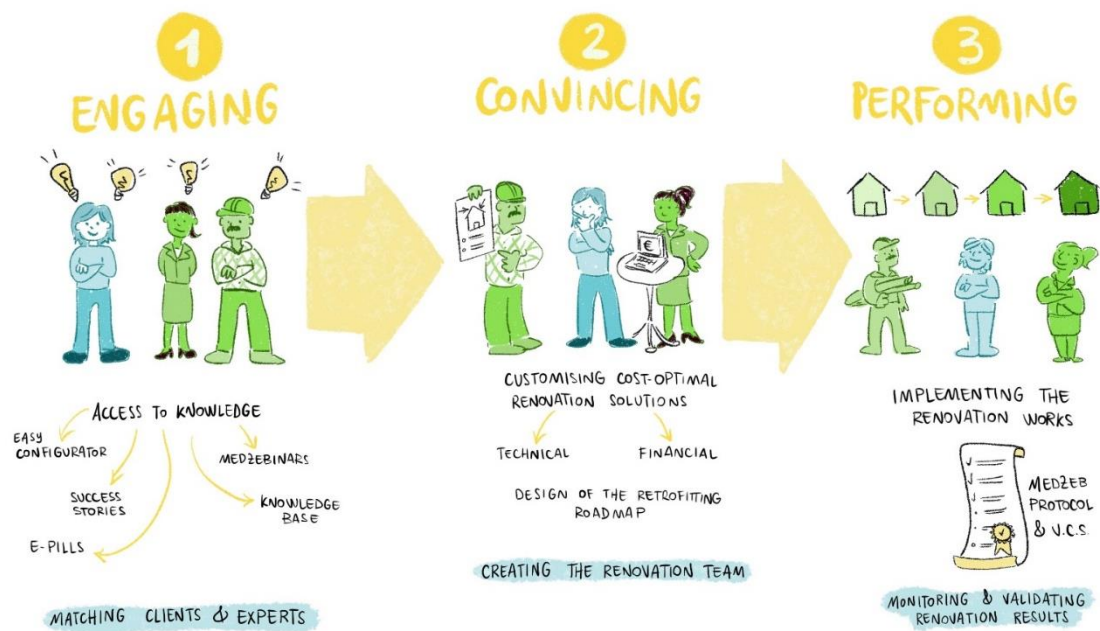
1
ENGAGING

2
CONVINCING

3
PERFORMING

ACCESS TO KNOWLEDGE

EASY CONFIGURATOR

MEDZEBINARS

SUCCESS STORIES

KNOWLEDGE BASE

E-PILLS

MATCHING CLIENTS & EXPERTS

CUSTOMISING COST-OPTIMAL RENOVATION SOLUTIONS

TECHNICAL

FINANCIAL

DESIGN OF THE RETROFITTING ROADMAP

CREATING THE RENOVATION TEAM

IMPLEMENTING THE RENOVATION WORKS

MEDZEB PROTOCOL & V.C.S.

MONITORING & VALIDATING RENOVATION RESULTS